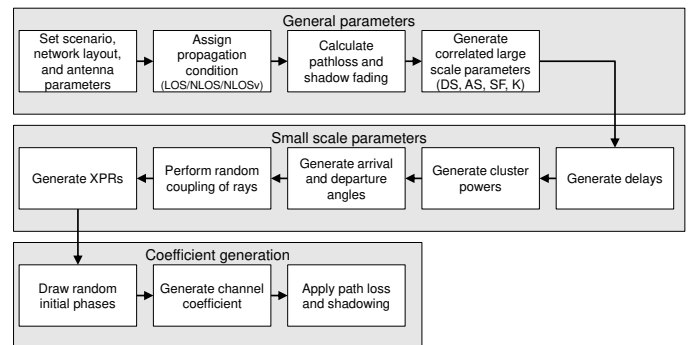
General parameters

Set scenario, network layout, and antenna parameters

Assign propagation condition (LOS/NLOS/NLOSv)

Calculate pathloss and shadow fading

Generate correlated large scale parameters (DS, AS, SF, K)

Small scale parameters

Generate delays

Generate cluster powers

Generate arrival and departure angles

Perform random coupling of rays

Generate XPRs

Coefficient generation

Draw random initial phases

Generate channel coefficient

Apply path loss and shadowing